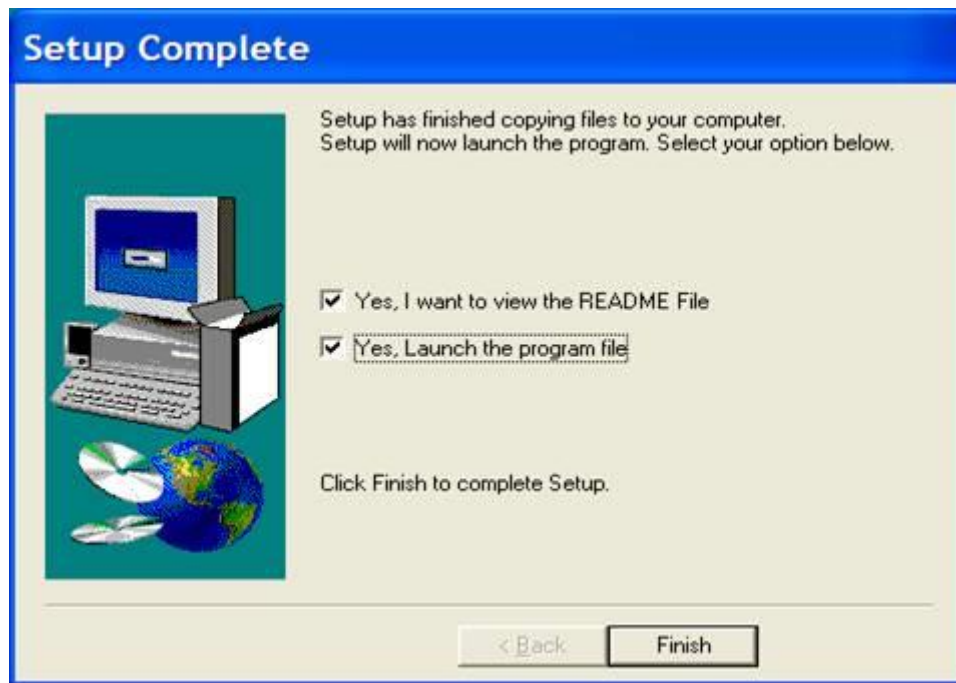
Setup Complete

Setup has finished copying files to your computer.
Setup will now launch the program. Select your option below.

Yes, I want to view the README File

Yes, Launch the program file

Click Finish to complete Setup.

< Back

Finish